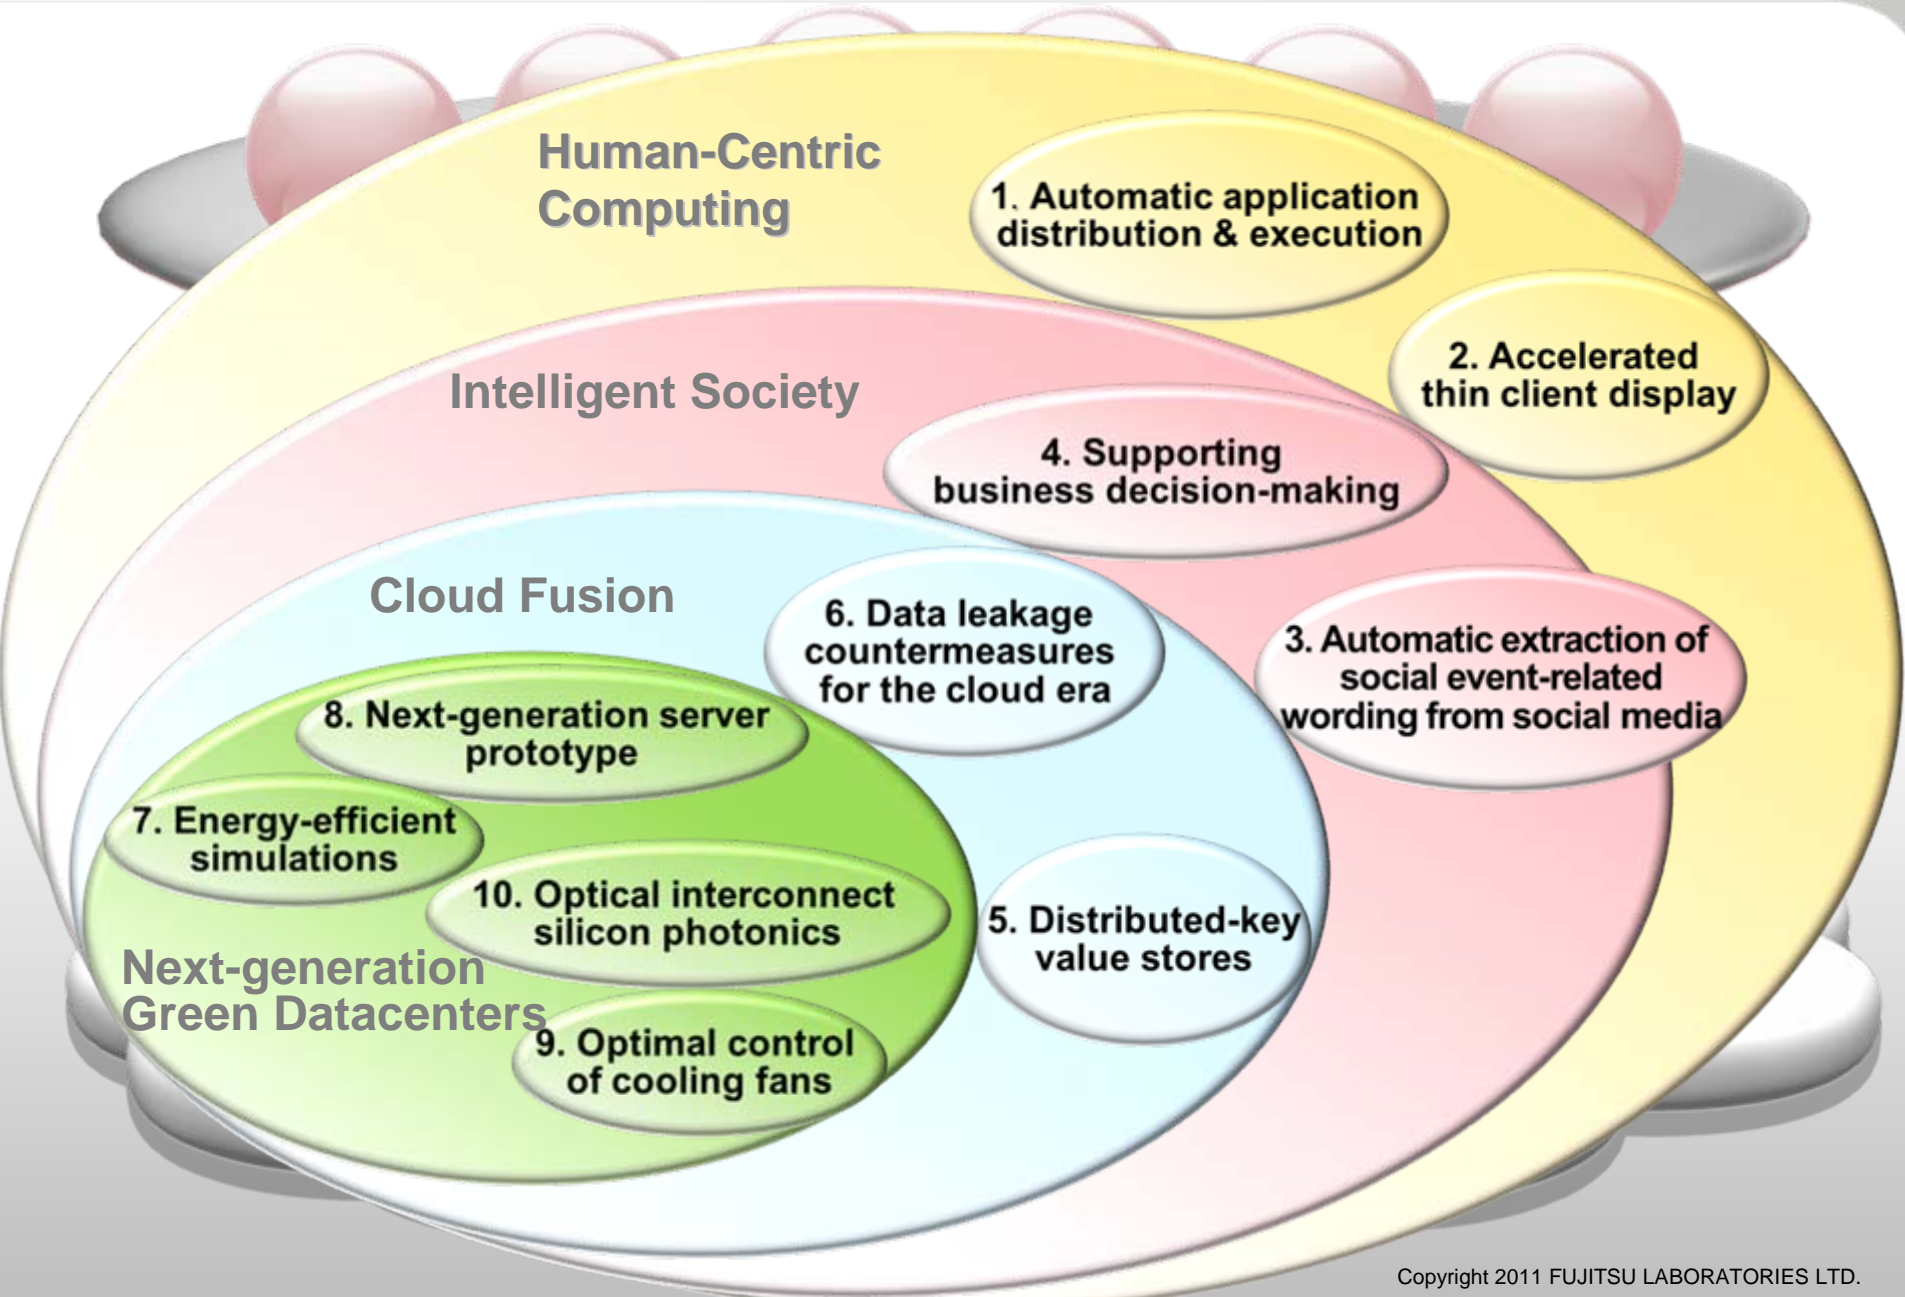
Human-Centric Computing

1. Automatic application distribution & execution

2. Accelerated thin client display

Intelligent Society

4. Supporting business decision-making

Cloud Fusion

6. Data leakage countermeasures for the cloud era

3. Automatic extraction of social event-related wording from social media

8. Next-generation server prototype

7. Energy-efficient simulations

10. Optical interconnect silicon photonics

5. Distributed-key value stores

Next-generation Green Datacenters

9. Optimal control of cooling fans

Copyright 2011 FUJITSU LABORATORIES LTD.